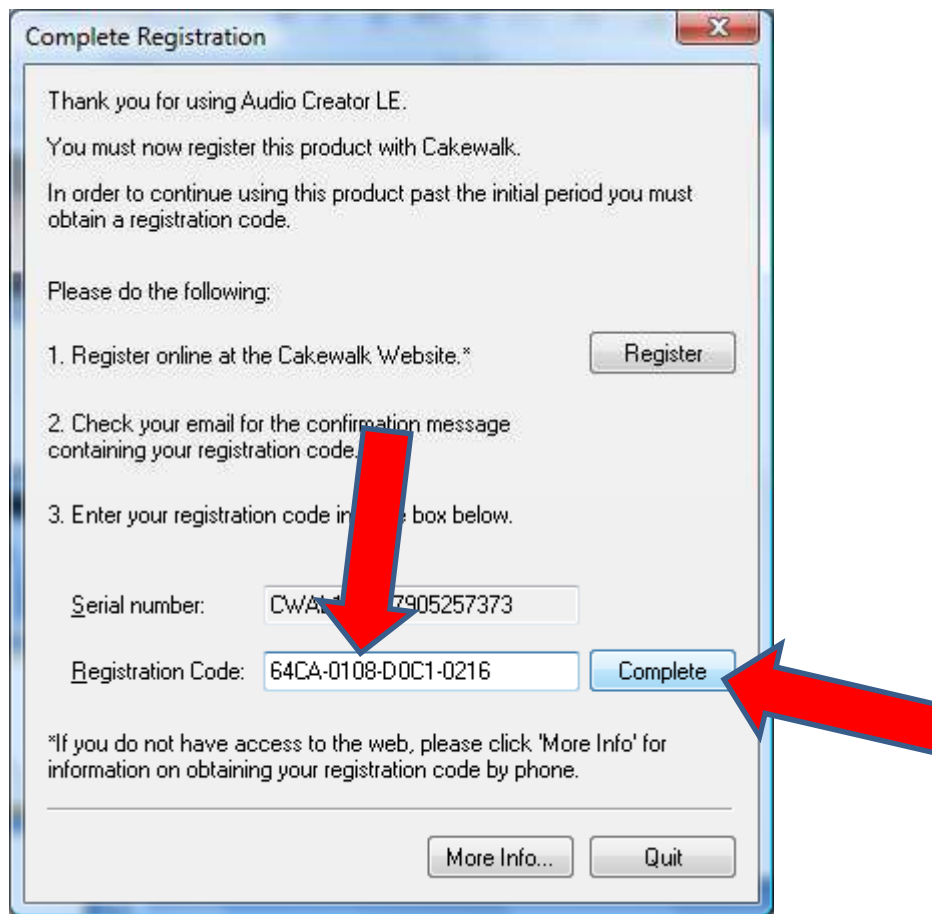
Complete Registration

Thank you for using Audio Creator LE.

You must now register this product with Cakewalk.

In order to continue using this product past the initial period you must obtain a registration code.

Please do the following:

1. Register online at the Cakewalk Website.*

Register

2. Check your email for the confirmation message containing your registration code.

3. Enter your registration code in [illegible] box below.

Serial number: CWA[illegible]7905257373

Registration Code: 64CA-0108-D0C1-0216

Complete

*If you do not have access to the web, please click 'More Info' for information on obtaining your registration code by phone.

More Info...

Quit